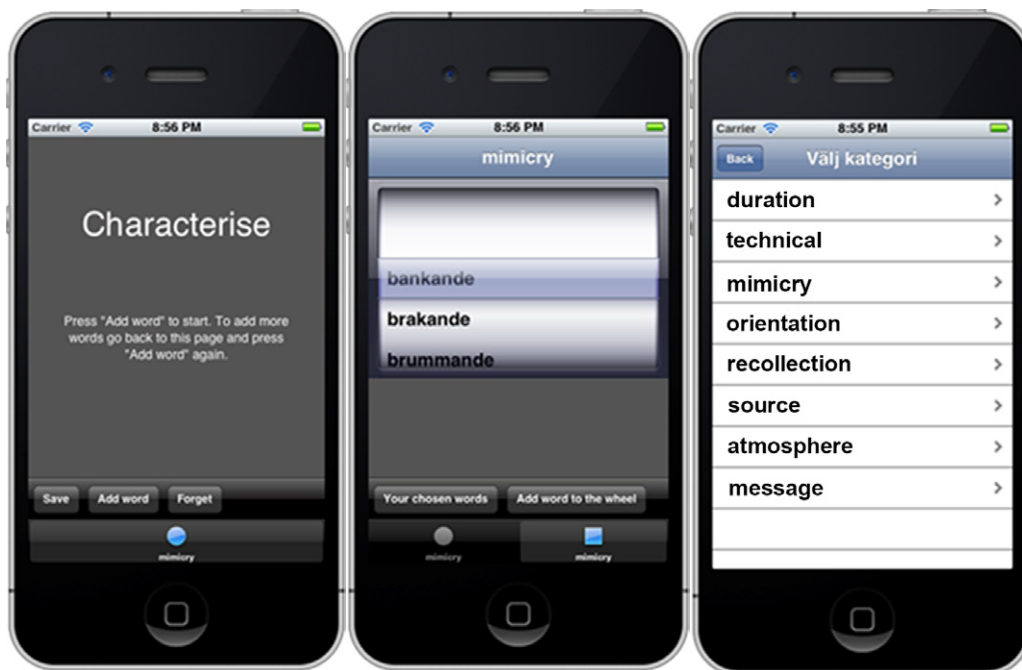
Carrier 8:56 PM

Characterise

Press "Add word" to start. To add more words go back to this page and press "Add word" again.

Save Add word Forget

mimicry

Carrier 8:56 PM

mimicry

bankande
brakande
brummande

Your chosen words Add word to the wheel

mimicry mimicry

Carrier 8:55 PM

Back Välj kategori

duration
technical
mimicry
orientation
recollection
source
atmosphere
message